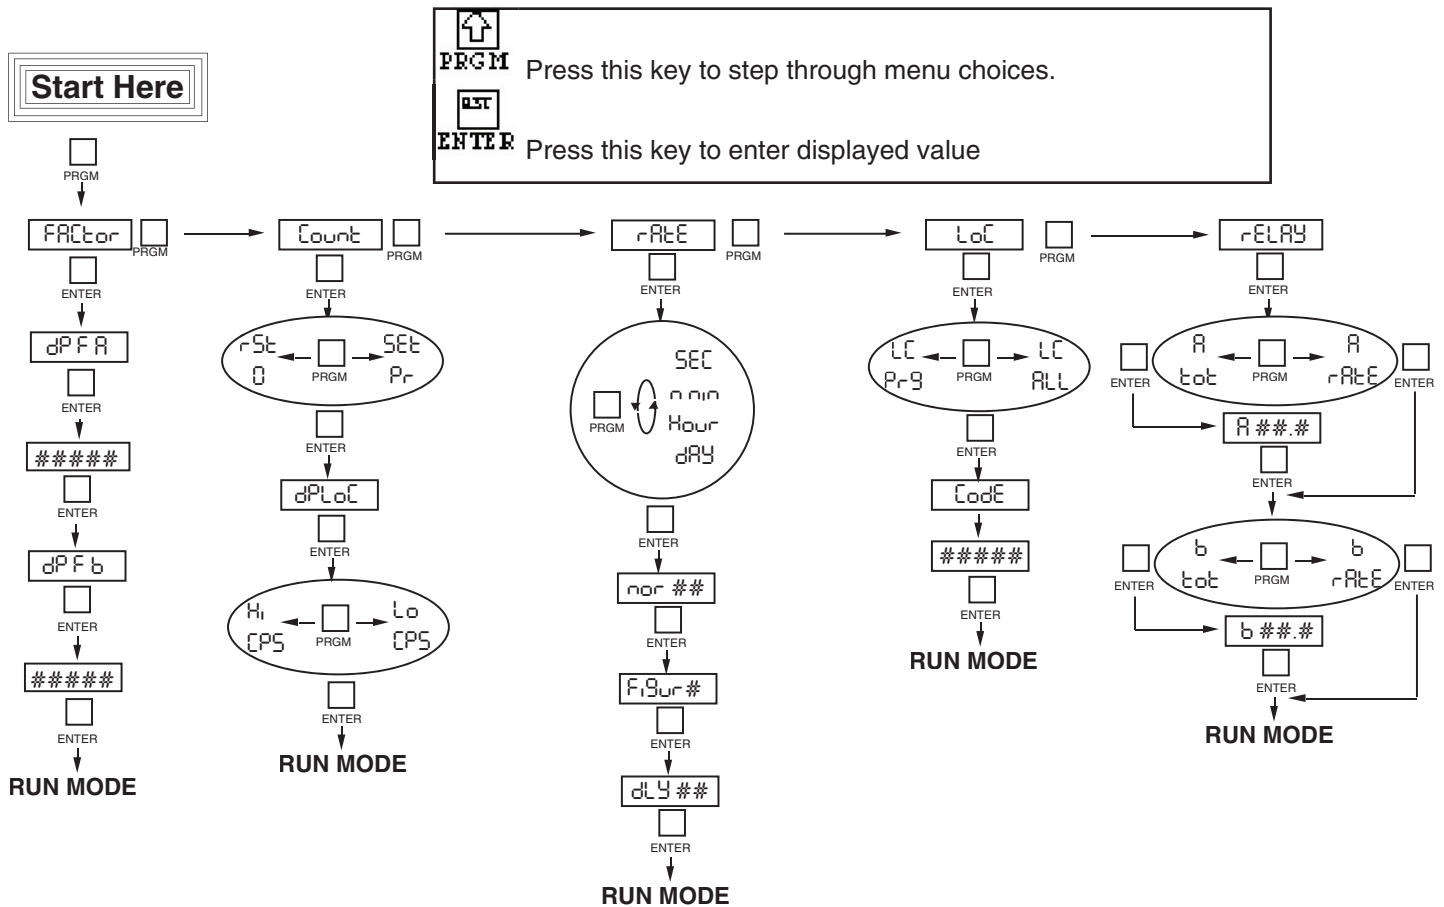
PRGM Press this key to step through menu choices.

RST ENTER Press this key to enter displayed value

Start Here

PRGM

FACtor PRGM

ENTER

dPFA

ENTER

#####

ENTER

dPFb

ENTER

#####

ENTER

RUN MODE

Count PRGM

ENTER

rSt 0 PRGM SEt Pr

ENTER

dPLoC

ENTER

Hi CPS PRGM Lo CPS

ENTER

RUN MODE

rAtE PRGM

ENTER

PRGM SEC min Hour dAY

ENTER

nor ##

ENTER

Figur#

ENTER

dLY ##

ENTER

RUN MODE

LoC PRGM

ENTER

LC Prg PRGM LC ALL

ENTER

CodE

#####

ENTER

RUN MODE

rELAY

ENTER

ENTER A tot PRGM A rAtE ENTER

A ##.#

ENTER

ENTER b tot PRGM b rAtE ENTER

b ##.#

ENTER

RUN MODE